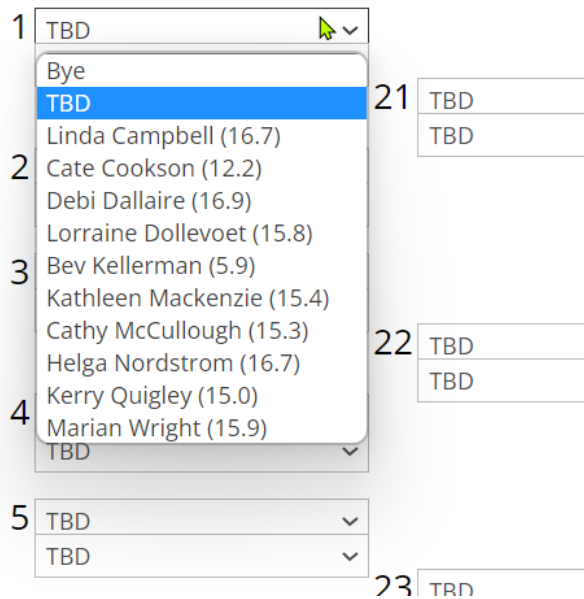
1 TBD

Bye
TBD
Linda Campbell (16.7)
Cate Cookson (12.2)
Debi Dallaire (16.9)
Lorraine Dollevoet (15.8)
Bev Kellerman (5.9)
Kathleen Mackenzie (15.4)
Cathy McCullough (15.3)
Helga Nordstrom (16.7)
Kerry Quigley (15.0)
Marian Wright (15.9)

2

3

4 TBD

5 TBD
TBD

21 TBD
TBD

22 TBD
TBD

23 TBD